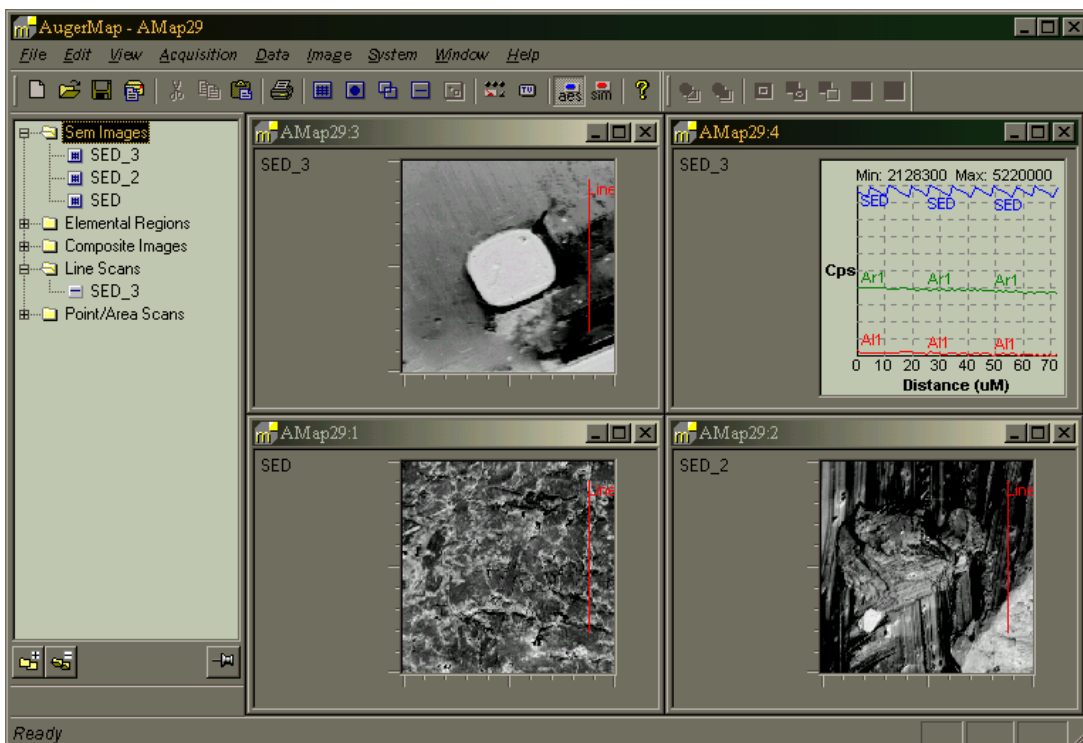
AugerMap - AMap29

File Edit View Acquisition Data Image System Window Help

aes sim ?

Sem Images
SED_3
SED_2
SED
Elemental Regions
Composite Images
Line Scans
SED_3
Point/Area Scans

AMap29:3
SED_3
Line

AMap29:4
SED_3
Min: 2128300 Max: 5220000
SED SED SED
Cps
Ar1 Ar1 Ar1
Al1 Al1 Al1
0 10 20 30 40 50 60 70
Distance (uM)

AMap29:1
SED
Line

AMap29:2
SED_2
Line

Ready